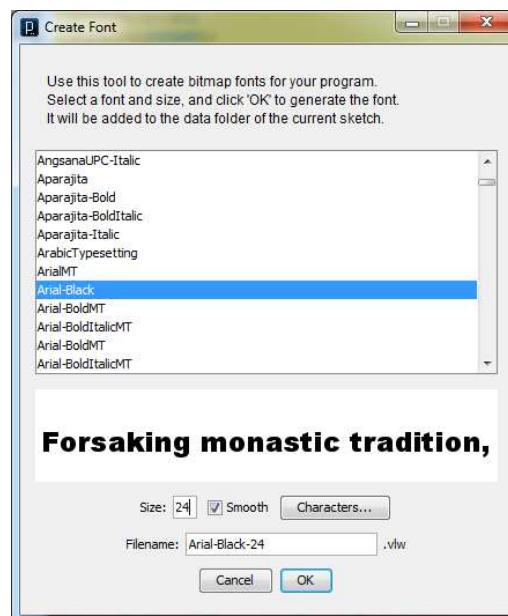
Create Font

Use this tool to create bitmap fonts for your program.
Select a font and size, and click 'OK' to generate the font.
It will be added to the data folder of the current sketch.

AngsanaUPC-Italic
Aparajita
Aparajita-Bold
Aparajita-BoldItalic
Aparajita-Italic
ArabicTypesetting
ArialMT
Arial-Black
Arial-BoldMT
Arial-BoldItalicMT
Arial-BoldMT
Arial-BoldItalicMT

Forsaking monastic tradition,

Size: 24 Smooth Characters...

Filename: Arial-Black-24 .vlw

Cancel OK